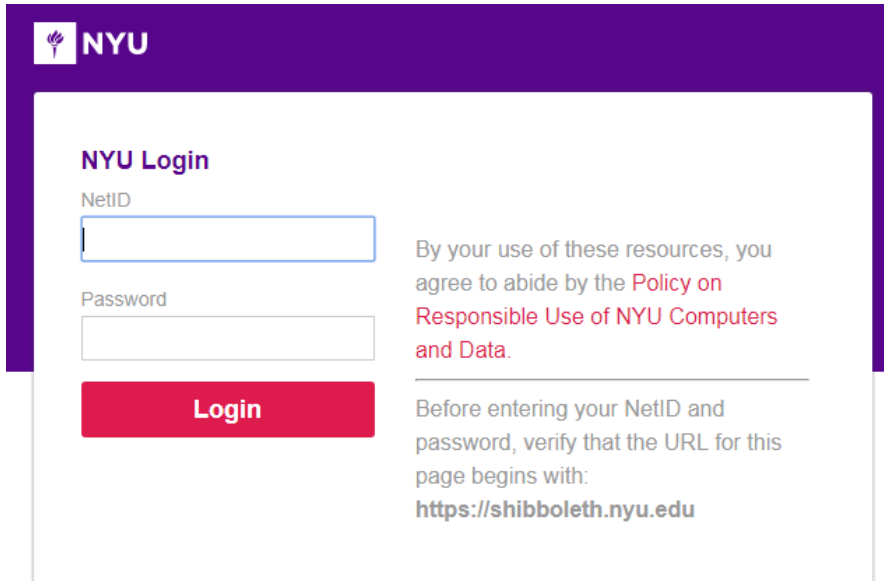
NYU

NYU Login

NetID

Password

Login

By your use of these resources, you agree to abide by the Policy on Responsible Use of NYU Computers and Data.

Before entering your NetID and password, verify that the URL for this page begins with: https://shibboleth.nyu.edu